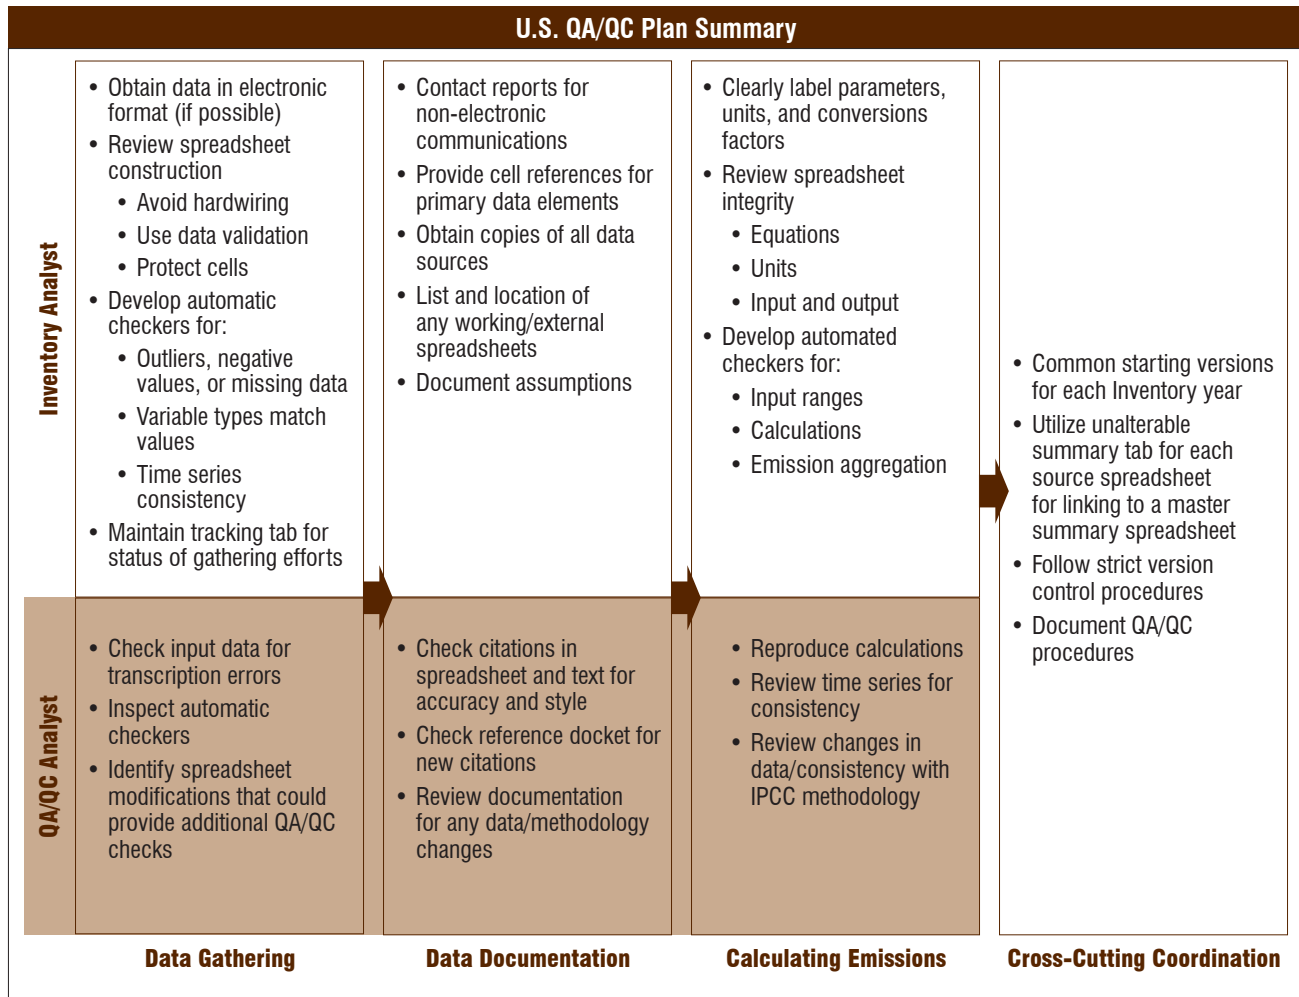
U.S. QA/QC Plan Summary

Inventory Analyst

• Obtain data in electronic format (if possible)
• Review spreadsheet construction
  • Avoid hardwiring
  • Use data validation
  • Protect cells
• Develop automatic checkers for:
  • Outliers, negative values, or missing data
  • Variable types match values
  • Time series consistency
• Maintain tracking tab for status of gathering efforts

• Contact reports for non-electronic communications
• Provide cell references for primary data elements
• Obtain copies of all data sources
• List and location of any working/external spreadsheets
• Document assumptions

• Clearly label parameters, units, and conversions factors
• Review spreadsheet integrity
  • Equations
  • Units
  • Input and output
• Develop automated checkers for:
  • Input ranges
  • Calculations
  • Emission aggregation

QA/QC Analyst

• Check input data for transcription errors
• Inspect automatic checkers
• Identify spreadsheet modifications that could provide additional QA/QC checks

• Check citations in spreadsheet and text for accuracy and style
• Check reference docket for new citations
• Review documentation for any data/methodology changes

• Reproduce calculations
• Review time series for consistency
• Review changes in data/consistency with IPCC methodology

• Common starting versions for each Inventory year
• Utilize unalterable summary tab for each source spreadsheet for linking to a master summary spreadsheet
• Follow strict version control procedures
• Document QA/QC procedures

Data Gathering | Data Documentation | Calculating Emissions | Cross-Cutting Coordination